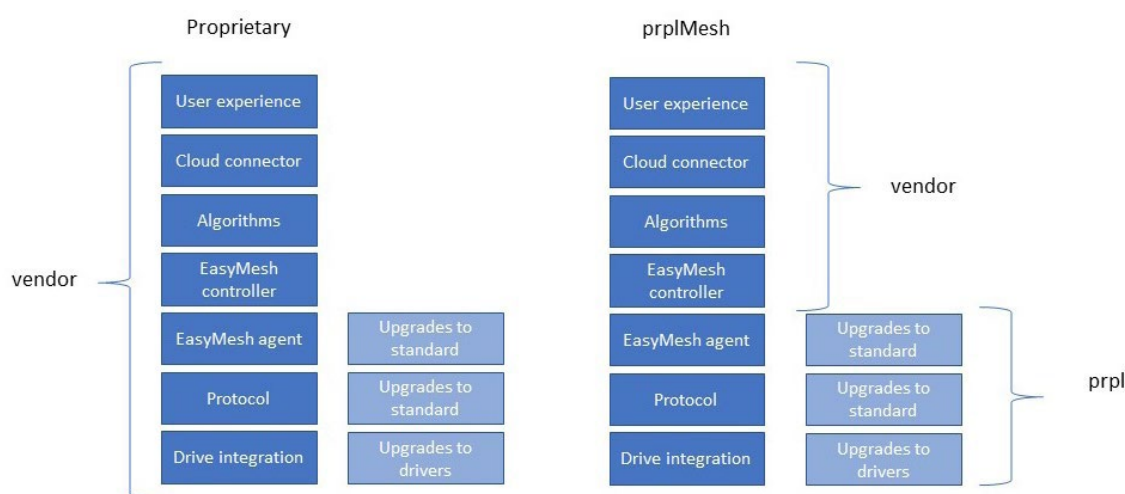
Proprietary

vendor

User experience

Cloud connector

Algorithms

EasyMesh controller

EasyMesh agent

Upgrades to standard

Protocol

Upgrades to standard

Drive integration

Upgrades to drivers

prplMesh

User experience

Cloud connector

Algorithms

EasyMesh controller

vendor

EasyMesh agent

Upgrades to standard

Protocol

Upgrades to standard

Drive integration

Upgrades to drivers

prpl